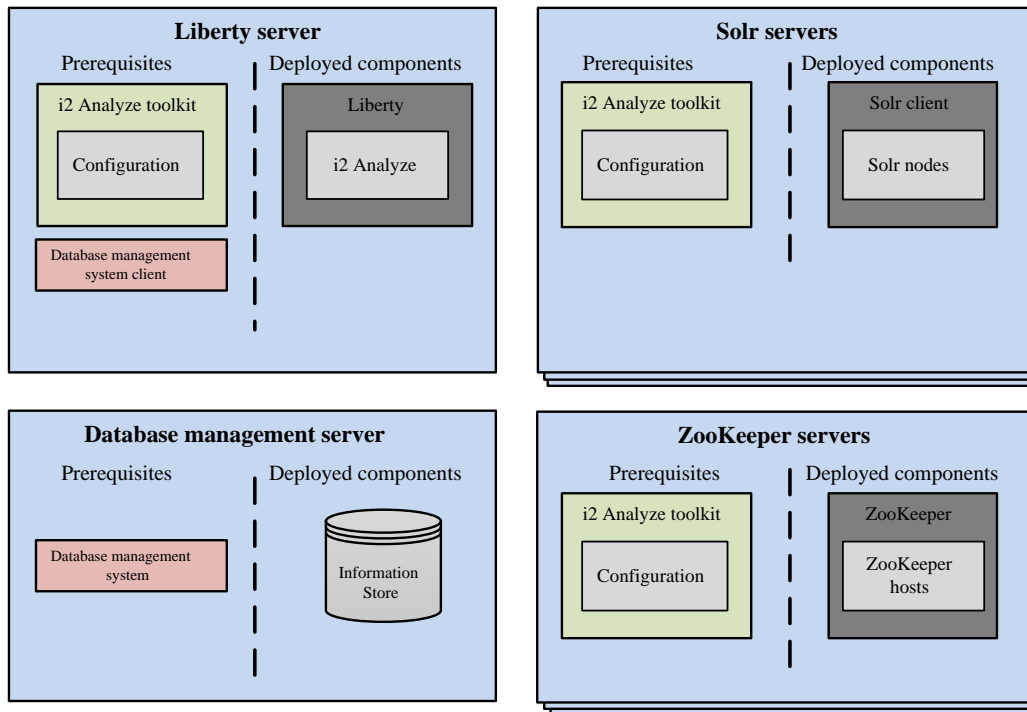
Liberty server

Prerequisites

i2 Analyze toolkit

Configuration

Database management system client

Deployed components

Liberty

i2 Analyze

Solr servers

Prerequisites

i2 Analyze toolkit

Configuration

Deployed components

Solr client

Solr nodes

Database management server

Prerequisites

Database management system

Deployed components

Information Store

ZooKeeper servers

Prerequisites

i2 Analyze toolkit

Configuration

Deployed components

ZooKeeper

ZooKeeper hosts